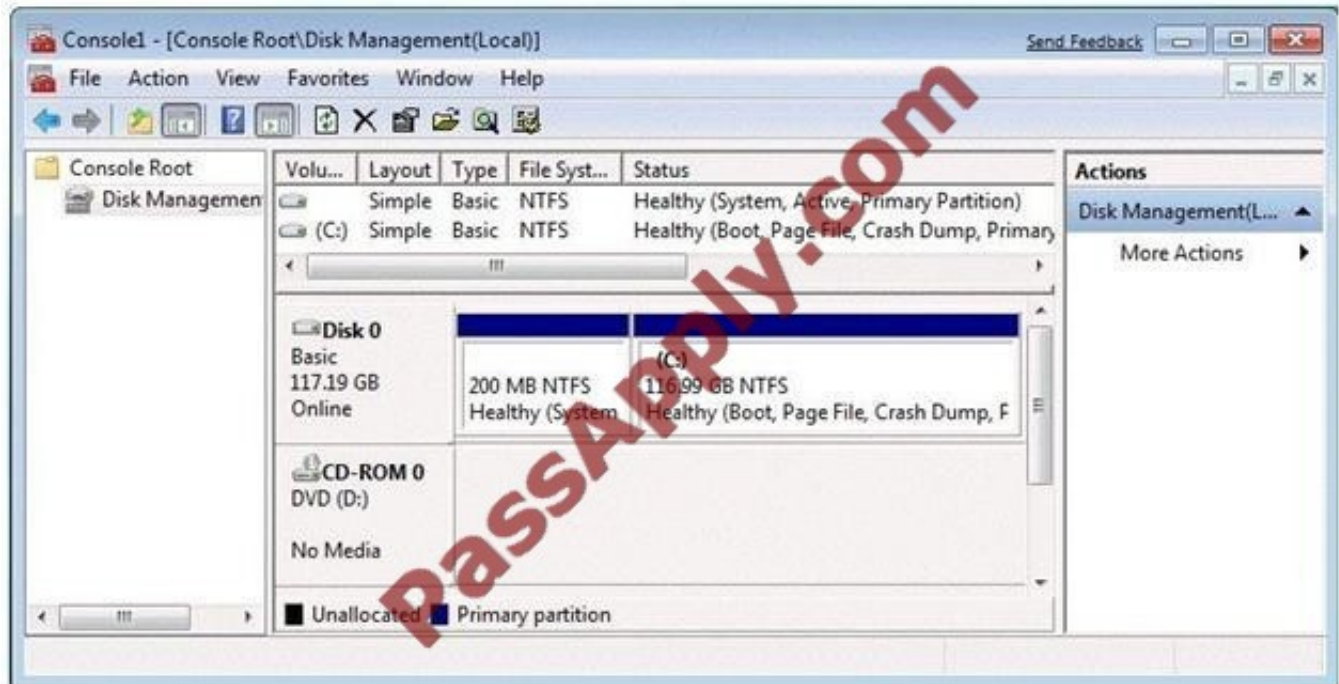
Console1 - [Console Root\Disk Management(Local)]

Send Feedback

File Action View Favorites Window Help

Console Root
Disk Managemen

| Volu... | Layout | Type | File Syst... | Status |
|---|---|---|---|---|
|  | Simple | Basic | NTFS | Healthy (System, Active, Primary Partition) |
| (C:) | Simple | Basic | NTFS | Healthy (Boot, Page File, Crash Dump, Primary |

Disk 0
Basic
117.19 GB
Online

200 MB NTFS
Healthy (System

(C:)
116.99 GB NTFS
Healthy (Boot, Page File, Crash Dump, F

CD-ROM 0
DVD (D:)

No Media

Unallocated Primary partition

Actions
Disk Management(L...
More Actions

PassApply.com